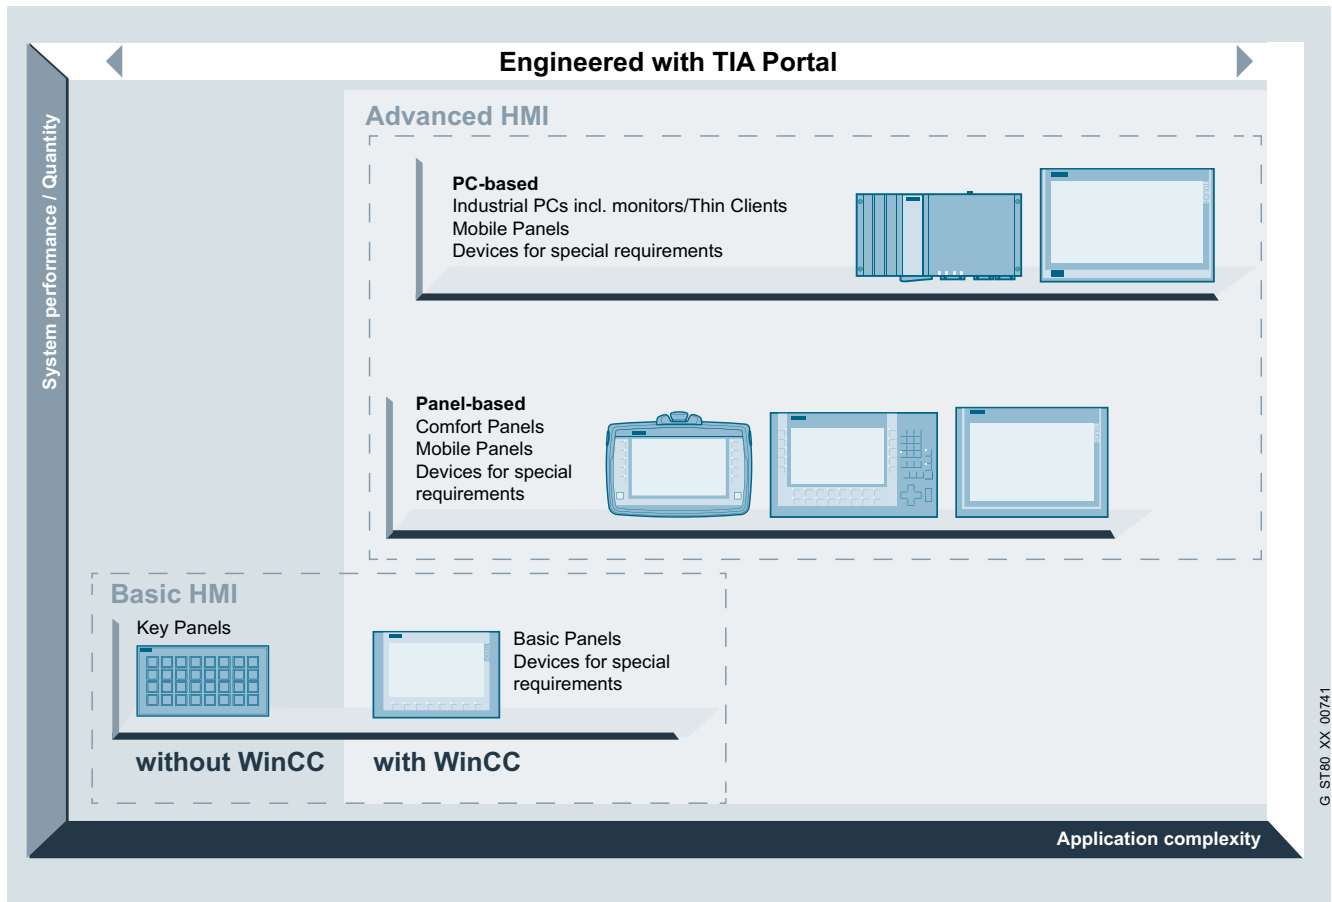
Engineered with TIA Portal

System performance / Quantity

Advanced HMI

PC-based
Industrial PCs incl. monitors/Thin Clients
Mobile Panels
Devices for special requirements

Panel-based
Comfort Panels
Mobile Panels
Devices for special requirements

Basic HMI

Key Panels

Basic Panels
Devices for special requirements

without WinCC

with WinCC

Application complexity

G ST80 XX 00741